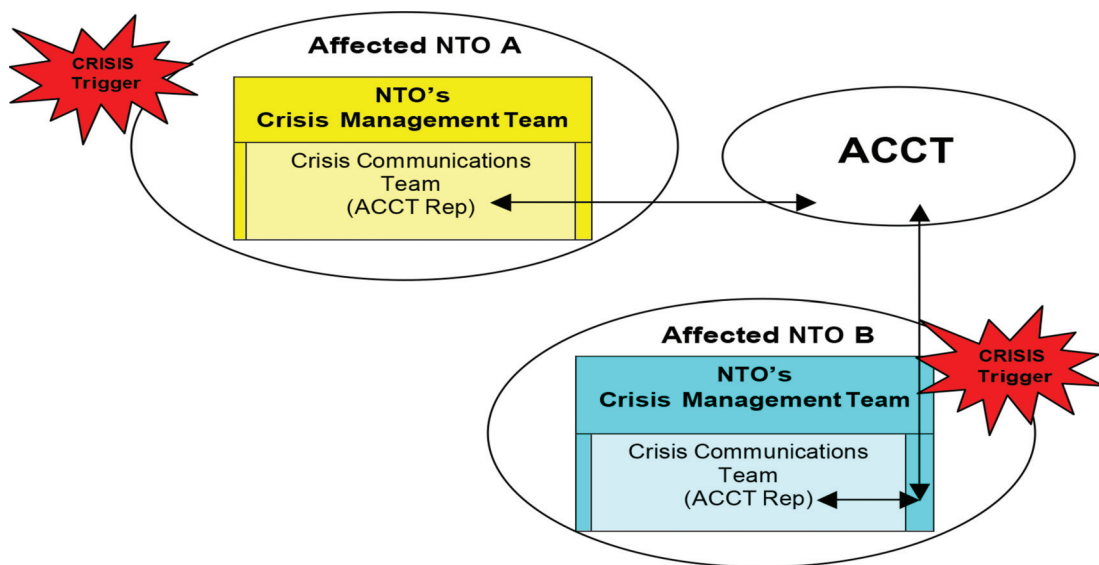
CRISIS Trigger

Affected NTO A

NTO's Crisis Management Team

Crisis Communications Team (ACCT Rep)

ACCT

Affected NTO B

NTO's Crisis Management Team

CRISIS Trigger

Crisis Communications Team (ACCT Rep)